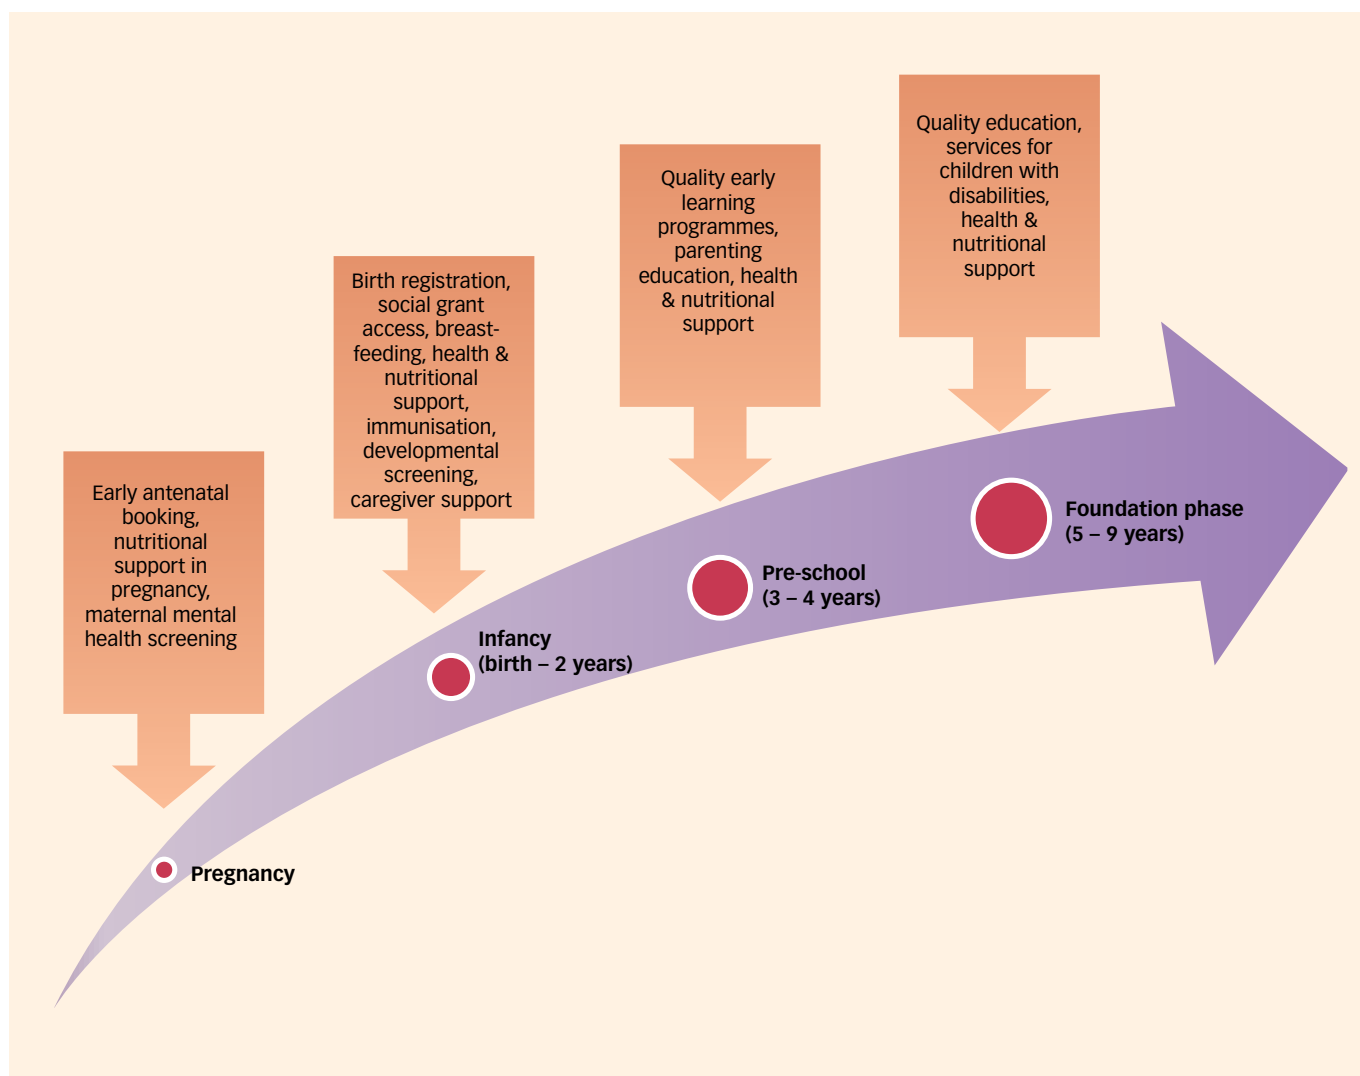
Quality education, services for children with disabilities, health & nutritional support

Quality early learning programmes, parenting education, health & nutritional support

Birth registration, social grant access, breastfeeding, health & nutritional support, immunisation, developmental screening, caregiver support

Early antenatal booking, nutritional support in pregnancy, maternal mental health screening

Foundation phase (5 – 9 years)

Pre-school (3 – 4 years)

Infancy (birth – 2 years)

Pregnancy